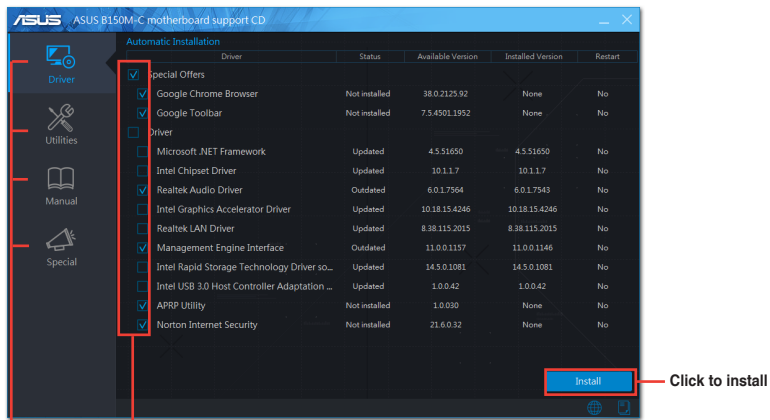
ASUS ASUS B150M-C motherboard support CD

Driver

Utilities

Manual

Special

Automatic Installation

| | Driver | Status | Available Version | Installed Version | Restart |
|---|---|---|---|---|---|
| ☑ | Special Offers | | | | |
| ☑ | Google Chrome Browser | Not installed | 38.0.2125.92 | None | No |
| ☑ | Google Toolbar | Not installed | 7.5.4501.1952 | None | No |
| ☐ | Driver | | | | |
| ☐ | Microsoft .NET Framework | Updated | 4.5.51650 | 4.5.51650 | No |
| ☐ | Intel Chipset Driver | Updated | 10.1.1.7 | 10.1.1.7 | No |
| ☑ | Realtek Audio Driver | Outdated | 6.0.1.7564 | 6.0.1.7543 | No |
| ☐ | Intel Graphics Accelerator Driver | Updated | 10.18.15.4246 | 10.18.15.4246 | No |
| ☐ | Realtek LAN Driver | Updated | 8.38.115.2015 | 8.38.115.2015 | No |
| ☑ | Management Engine Interface | Outdated | 11.0.0.1157 | 11.0.0.1146 | No |
| ☐ | Intel Rapid Storage Technology Driver so... | Updated | 14.5.0.1081 | 14.5.0.1081 | No |
| ☐ | Intel USB 3.0 Host Controller Adaptation ... | Updated | 1.0.0.42 | 1.0.0.42 | No |
| ☑ | APRP Utility | Not installed | 1.0.030 | None | No |
| ☑ | Norton Internet Security | Not installed | 21.6.0.32 | None | No |

Install

Click to install